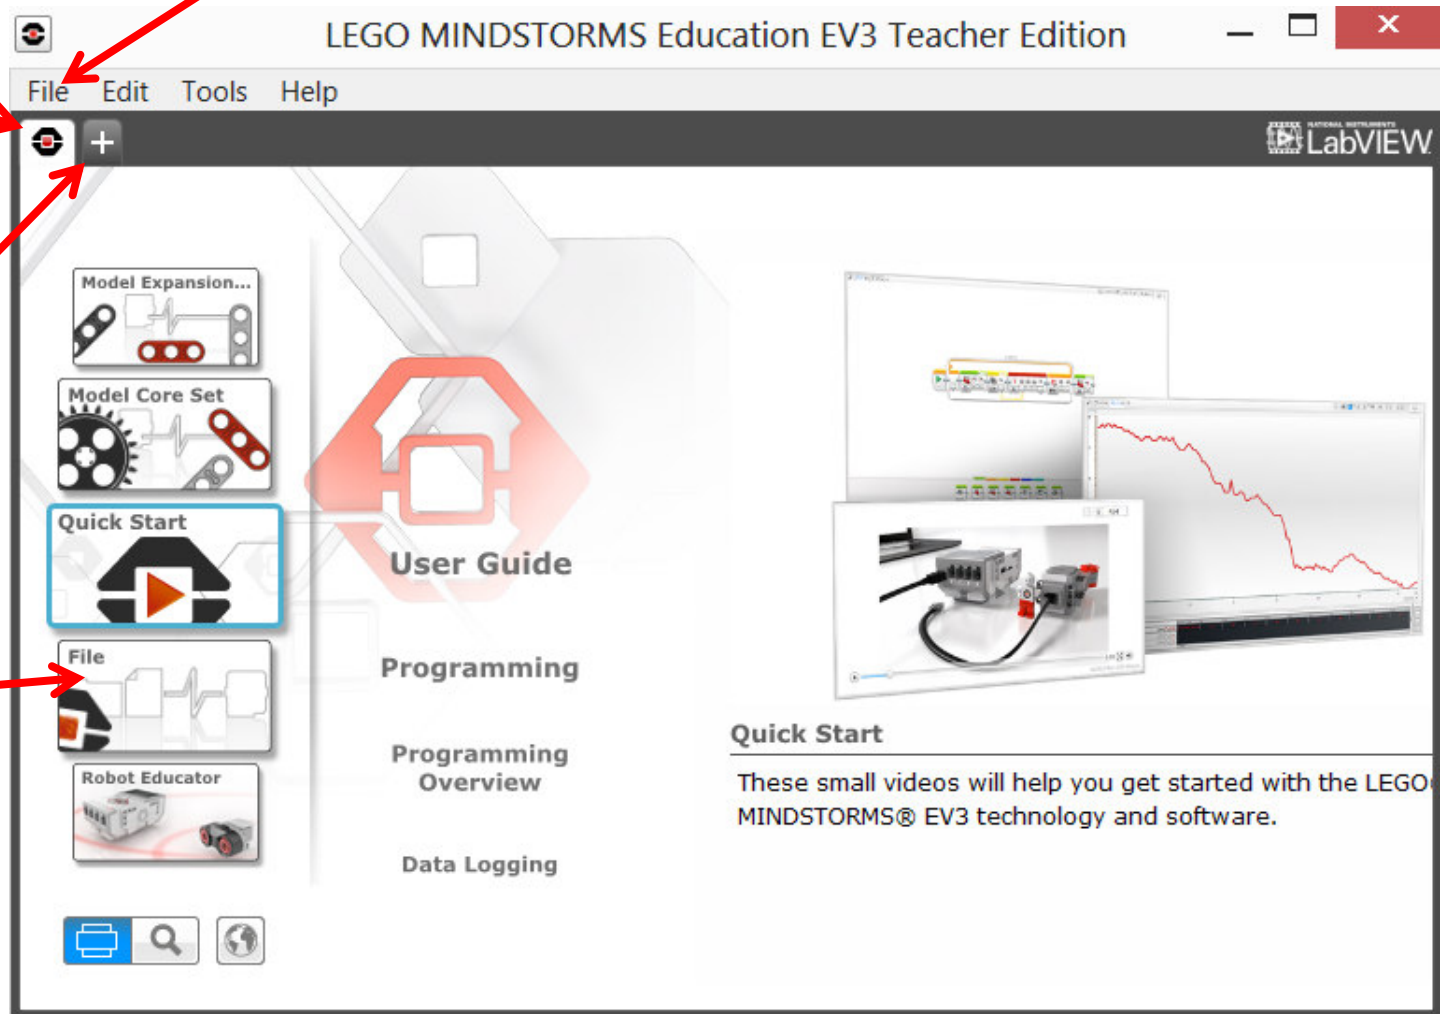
LEGO MINDSTORMS Education EV3 Teacher Edition

File Edit Tools Help

LabVIEW

Model Expansion...

Model Core Set

Quick Start

File

Robot Educator

User Guide

Programming

Programming Overview

Data Logging

Quick Start

These small videos will help you get started with the LEGO MINDSTORMS® EV3 technology and software.